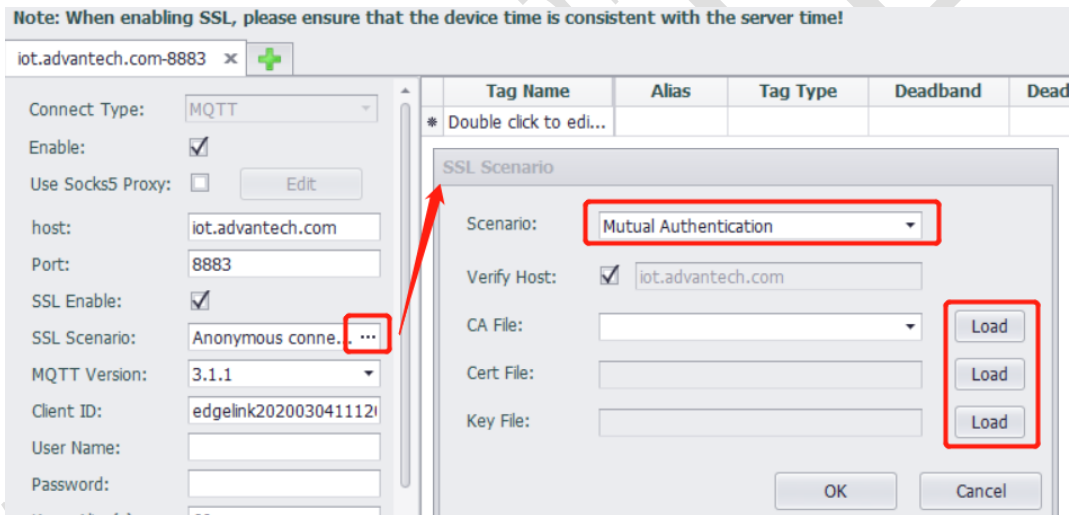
Note: When enabling SSL, please ensure that the device time is consistent with the server time!

iot.advantech.com-8883 ×

Connect Type: MQTT
Enable: ☑
Use Socks5 Proxy: ☐ Edit
host: iot.advantech.com
Port: 8883
SSL Enable: ☑
SSL Scenario: Anonymous conne... ···
MQTT Version: 3.1.1
Client ID: edgelink20200304112
User Name:
Password:
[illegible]

| Tag Name | Alias | Tag Type | Deadband | Dead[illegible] |
|---|---|---|---|---|
| Double click to edi... | | | | |

SSL Scenario

Scenario: Mutual Authentication
Verify Host: ☑ iot.advantech.com
CA File: Load
Cert File: Load
Key File: Load

OK Cancel